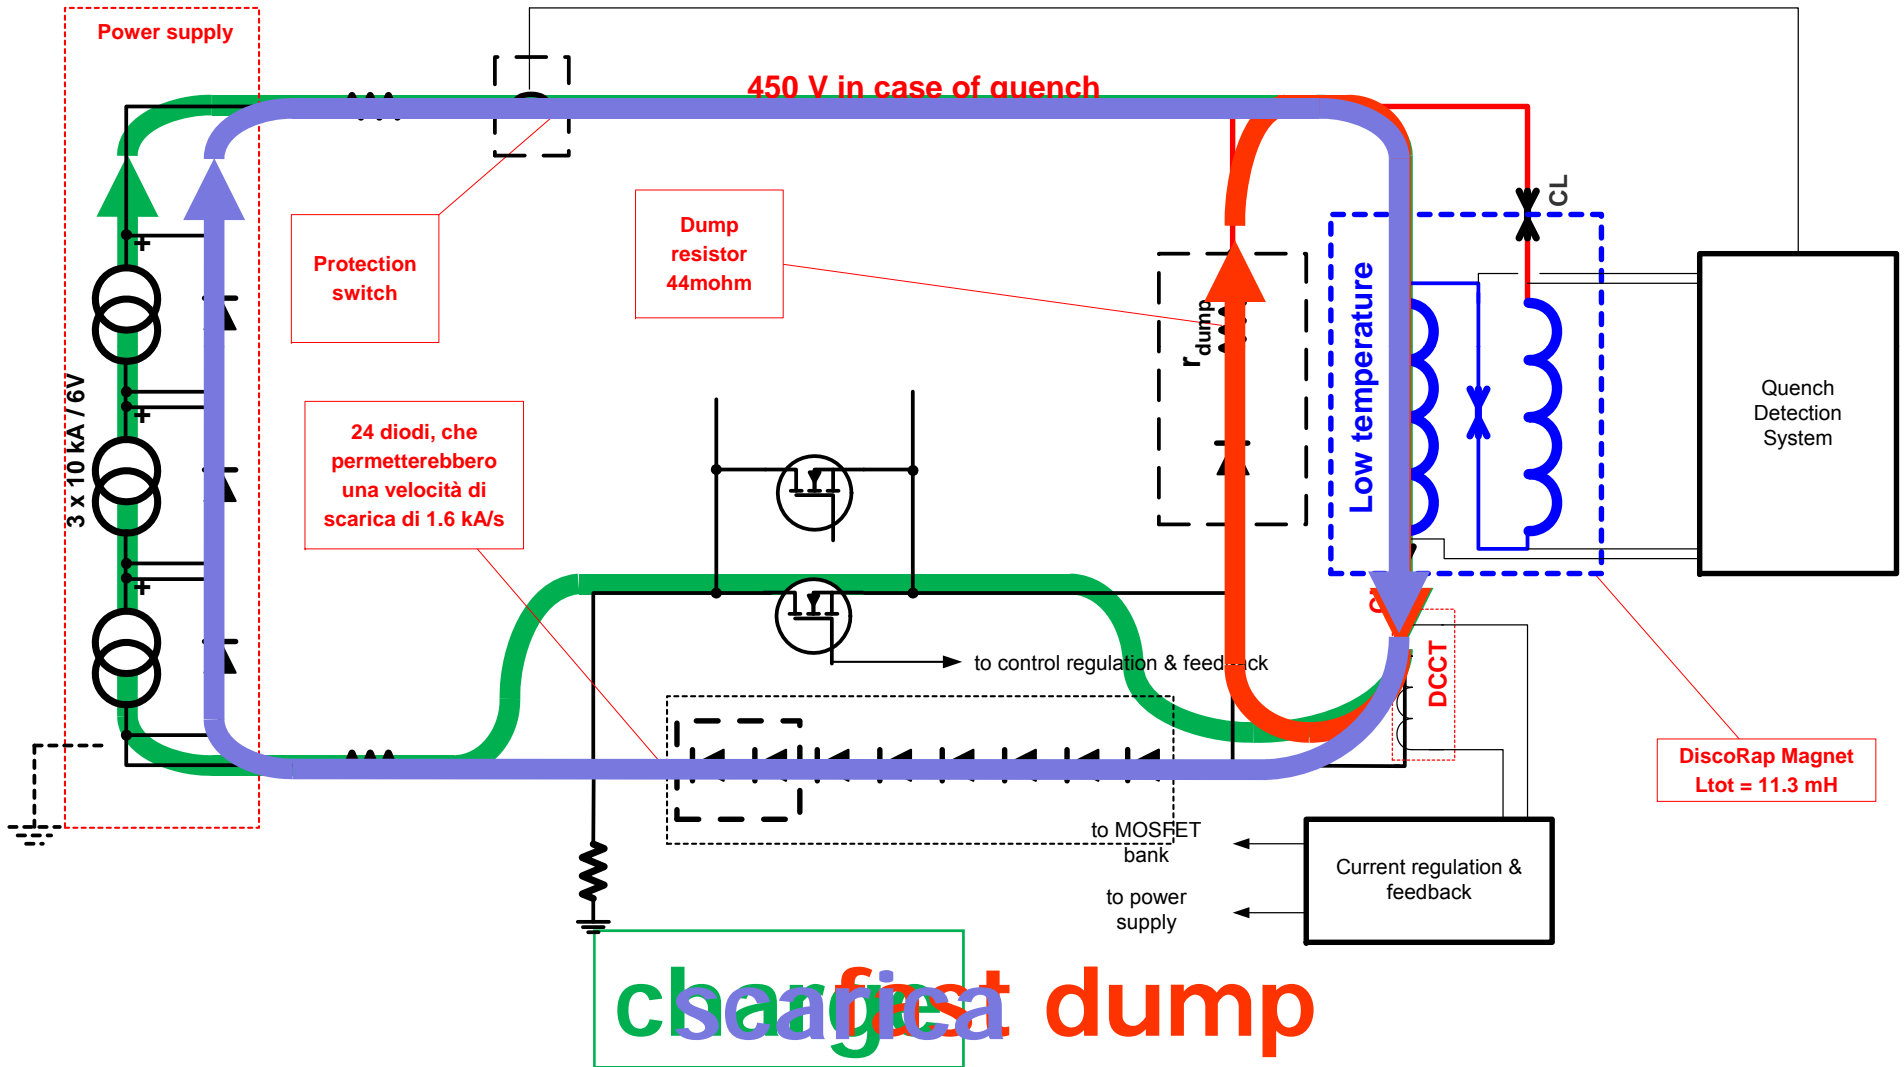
Power supply

450 V in case of quench

3 x 10 kA / 6V

Protection switch

Dump resistor 44mohm

$r_{dump}$

CL

Low temperature

Quench Detection System

24 diodi, che permetterebbero una velocità di scarica di 1.6 kA/s

to control regulation & feedback

DCCT

DiscoRap Magnet Ltot = 11.3 mH

to MOSFET bank

to power supply

Current regulation & feedback

charge

scarica

fast dump